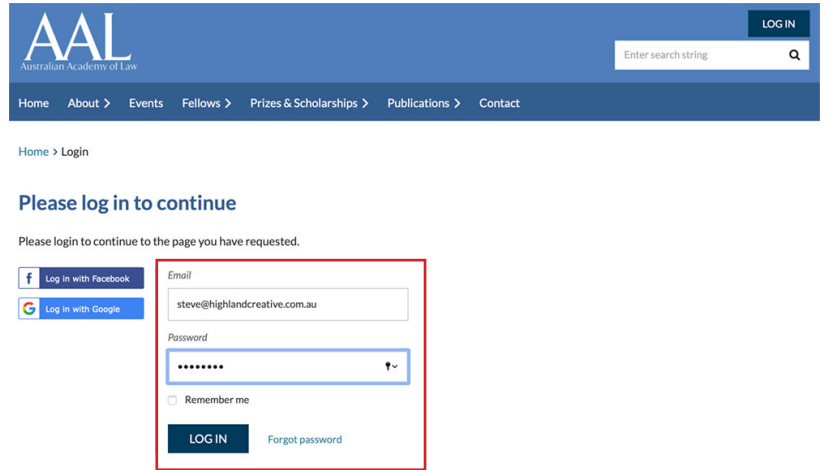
AAL
Australian Academy of Law

LOG IN

Enter search string

Home About › Events Fellows › Prizes & Scholarships › Publications › Contact

Home › Login

Please log in to continue

Please login to continue to the page you have requested.

Log in with Facebook

Log in with Google

Email

steve@highlandcreative.com.au

Password

••••••••

Remember me

LOG IN

Forgot password